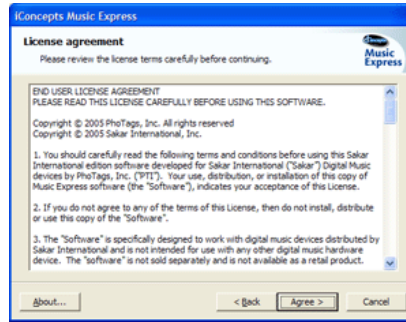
iConcepts Music Express

License agreement
Please review the license terms carefully before continuing.

iConcepts
Music Express

END USER LICENSE AGREEMENT
PLEASE READ THIS LICENSE CAREFULLY BEFORE USING THIS SOFTWARE.

Copyright © 2005 PhoTags, Inc. All rights reserved
Copyright © 2005 Sakar International, Inc.

1. You should carefully read the following terms and conditions before using this Sakar International edition software developed for Sakar International ("Sakar") Digital Music devices by PhoTags, Inc. ("PTI"). Your use, distribution, or installation of this copy of Music Express software (the "Software"), indicates your acceptance of this License.

2. If you do not agree to any of the terms of this License, then do not install, distribute or use this copy of the "Software".

3. The "Software" is specifically designed to work with digital music devices distributed by Sakar International and is not intended for use with any other digital music hardware device. The "software" is not sold separately and is not available as a retail product.

About... < Back Agree > Cancel